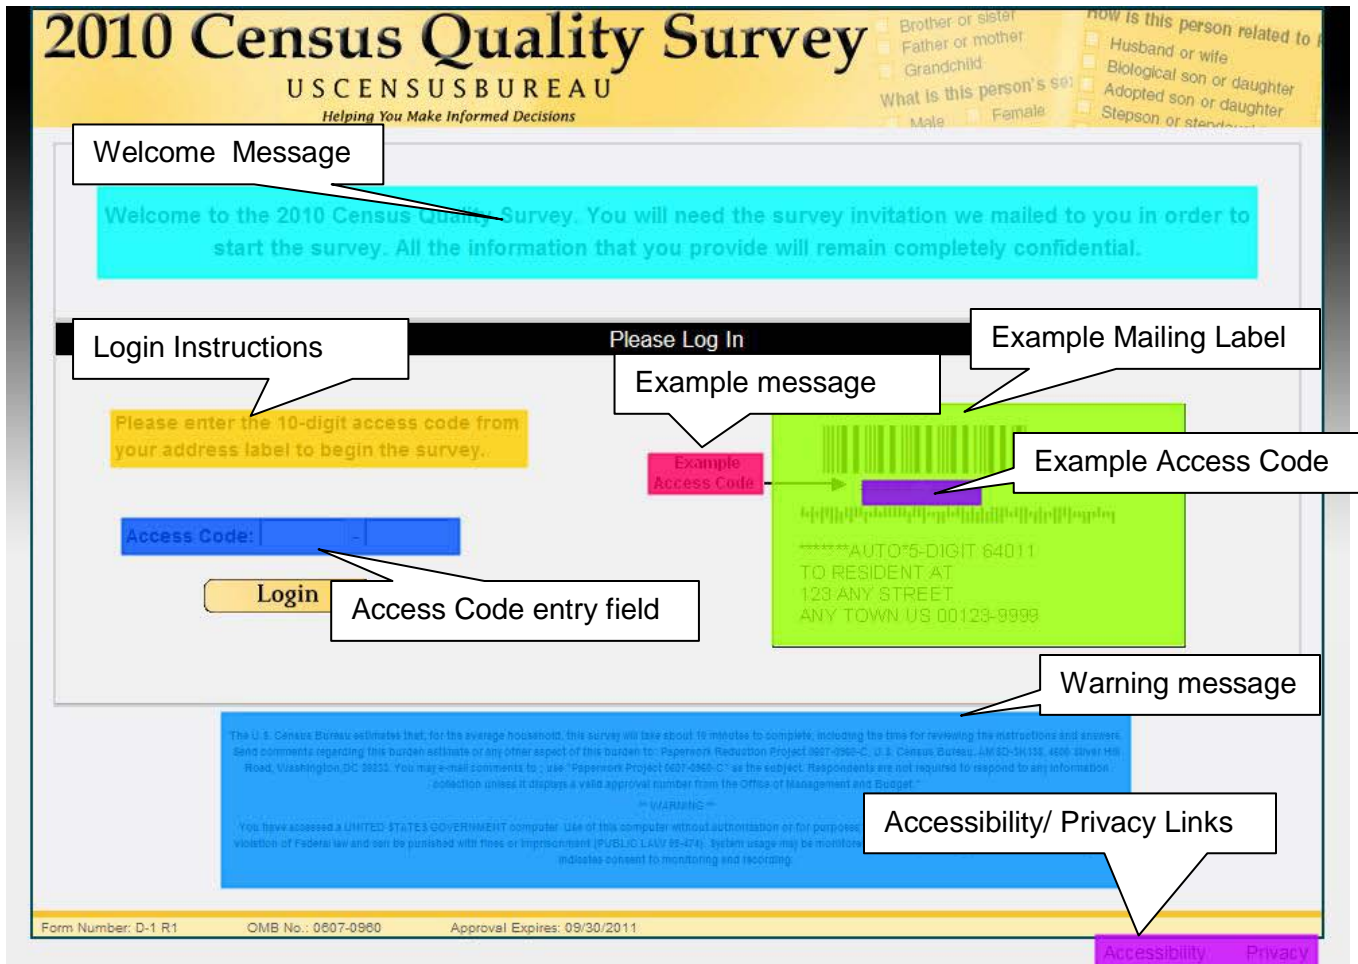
2010 Census Quality Survey
USCENSUSBUREAU
Helping You Make Informed Decisions

Brother or sister
Father or mother
Grandchild
What is this person's sex
Male
Female

How is this person related to
Husband or wife
Biological son or daughter
Adopted son or daughter
Stepson or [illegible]

Welcome Message

Welcome to the 2010 Census Quality Survey. You will need the survey invitation we mailed to you in order to start the survey. All the information that you provide will remain completely confidential.

Login Instructions

Please Log In

Example message

Example Mailing Label

Please enter the 10-digit access code from your address label to begin the survey.

Example Access Code

Example Access Code

*****AUTO*5-DIGIT 64011
TO RESIDENT AT
123 ANY STREET
ANY TOWN US 00123-9999

Access Code: -

Login

Access Code entry field

Warning message

The U.S. Census Bureau estimates that, for the average household, this survey will take about 10 minutes to complete, including the time for reviewing the instructions and answers. Send comments regarding this burden estimate or any other aspect of this burden to: Paperwork Reduction Project 0607-0960-C, U.S. Census Bureau, AMSD-3K138, 4600 Silver Hill Road, Washington DC 20233. You may e-mail comments to ; use "Paperwork Project 0607-0960-C" as the subject. Respondents are not required to respond to any information collection unless it displays a valid approval number from the Office of Management and Budget.

** WARNING **

You have accessed a UNITED STATES GOVERNMENT computer. Use of this computer without authorization or for purposes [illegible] violation of Federal law and can be punished with fines or imprisonment (PUBLIC LAW 99-474). System usage may be monitored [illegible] indicates consent to monitoring and recording.

Accessibility/ Privacy Links

Form Number: D-1 R1
OMB No.: 0607-0960
Approval Expires: 09/30/2011

Accessibility
Privacy